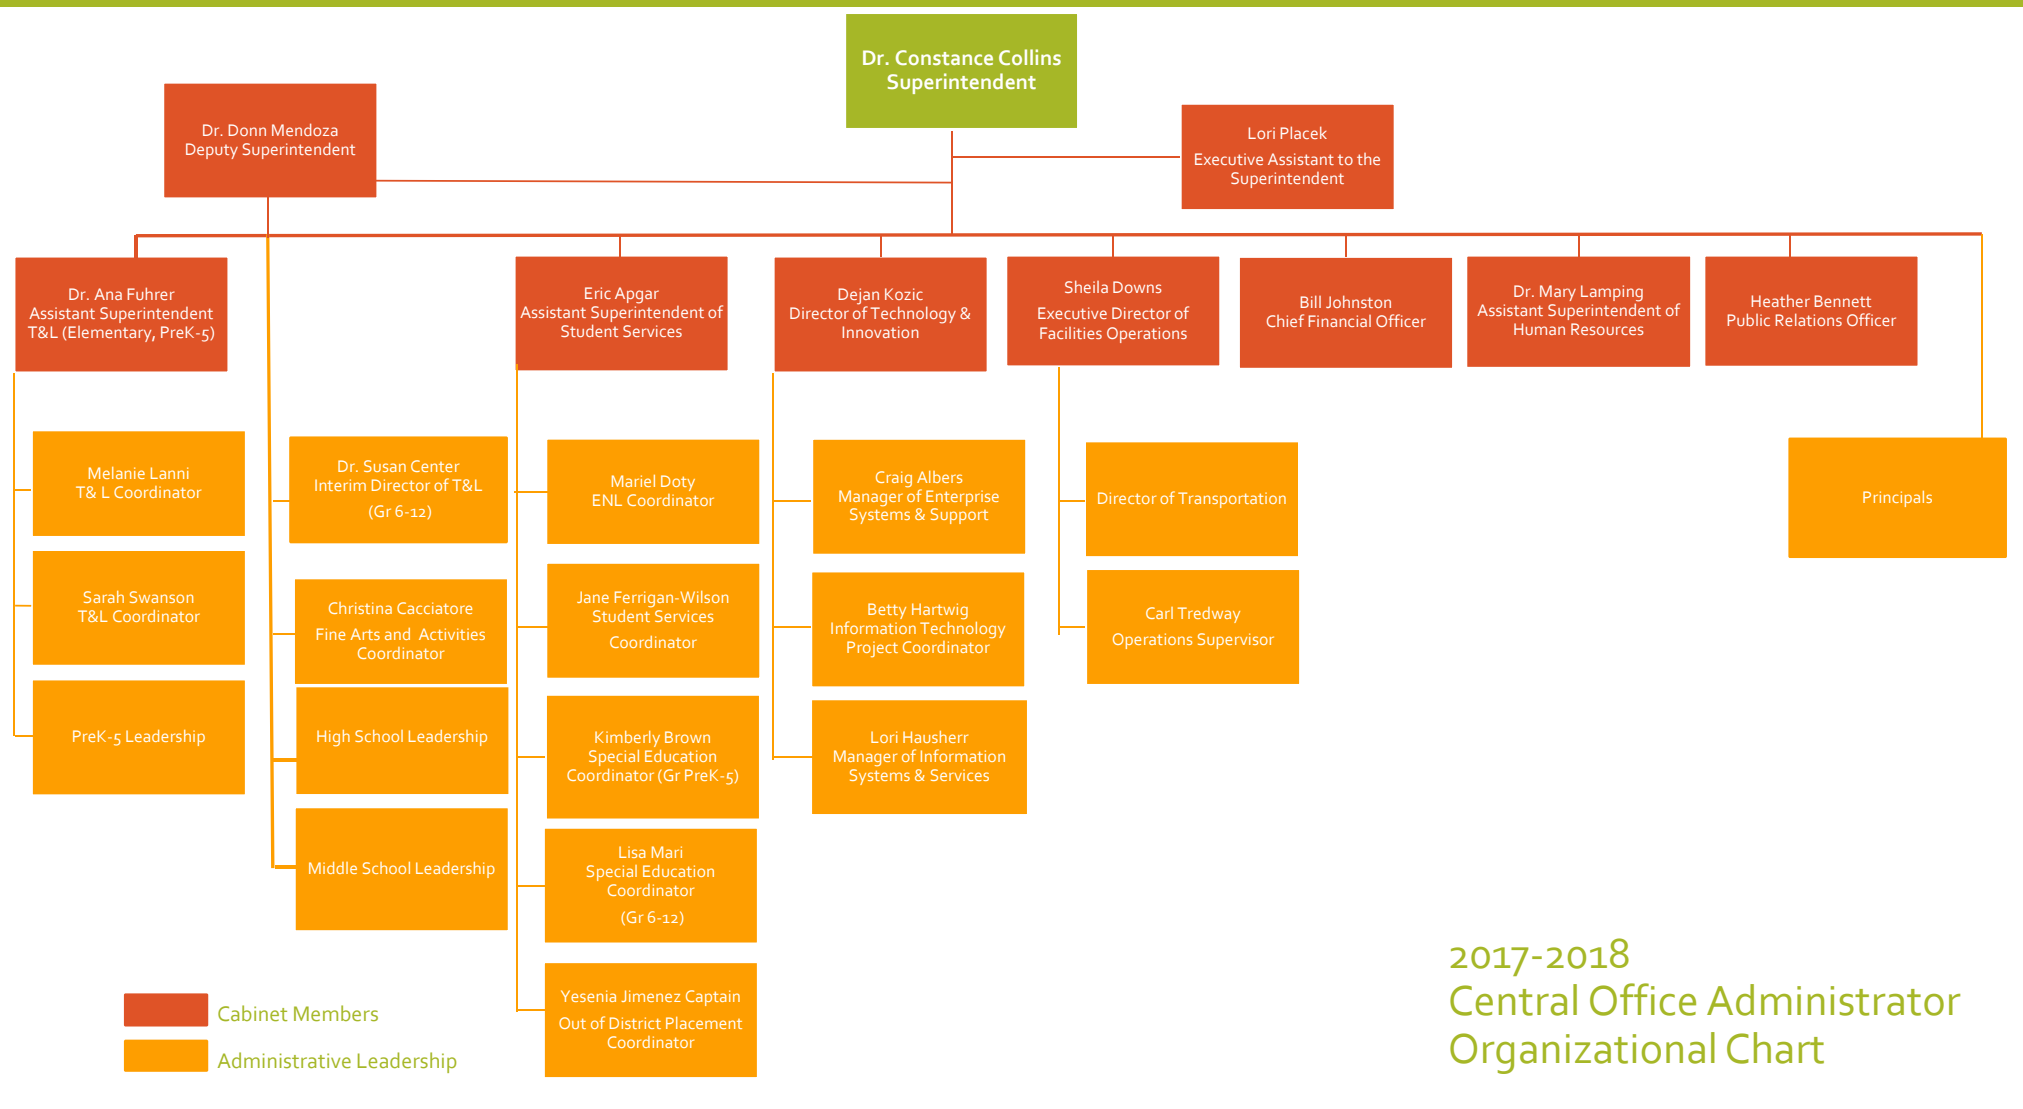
Dr. Constance Collins
Superintendent

Dr. Donn Mendoza
Deputy Superintendent

Lori Placek
Executive Assistant to the Superintendent

Dr. Ana Fuhrer
Assistant Superintendent T&L (Elementary, PreK-5)

Eric Apgar
Assistant Superintendent of Student Services

Dejan Kozic
Director of Technology & Innovation

Sheila Downs
Executive Director of Facilities Operations

Bill Johnston
Chief Financial Officer

Dr. Mary Lamping
Assistant Superintendent of Human Resources

Heather Bennett
Public Relations Officer

Melanie Lanni
T& L Coordinator

Sarah Swanson
T&L Coordinator

PreK-5 Leadership

Dr. Susan Center
Interim Director of T&L
(Gr 6-12)

Christina Cacciatore
Fine Arts and Activities Coordinator

High School Leadership

Middle School Leadership

Mariel Doty
ENL Coordinator

Jane Ferrigan-Wilson
Student Services Coordinator

Kimberly Brown
Special Education Coordinator (Gr PreK-5)

Lisa Mari
Special Education Coordinator
(Gr 6-12)

Yesenia Jimenez Captain
Out of District Placement Coordinator

Craig Albers
Manager of Enterprise Systems & Support

Betty Hartwig
Information Technology Project Coordinator

Lori Hausherr
Manager of Information Systems & Services

Director of Transportation

Carl Tredway
Operations Supervisor

Principals

Cabinet Members
Administrative Leadership

2017-2018
Central Office Administrator Organizational Chart